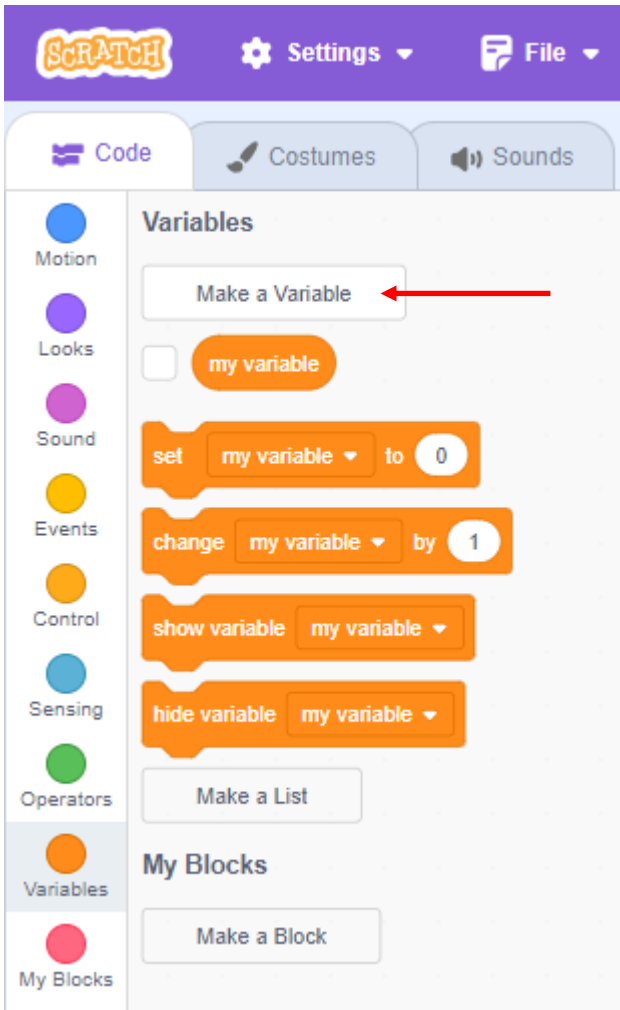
SCRATCH Settings File

Code Costumes Sounds

Motion
Looks
Sound
Events
Control
Sensing
Operators
Variables
My Blocks

Variables

Make a Variable

my variable

set my variable to 0

change my variable by 1

show variable my variable

hide variable my variable

Make a List

My Blocks

Make a Block